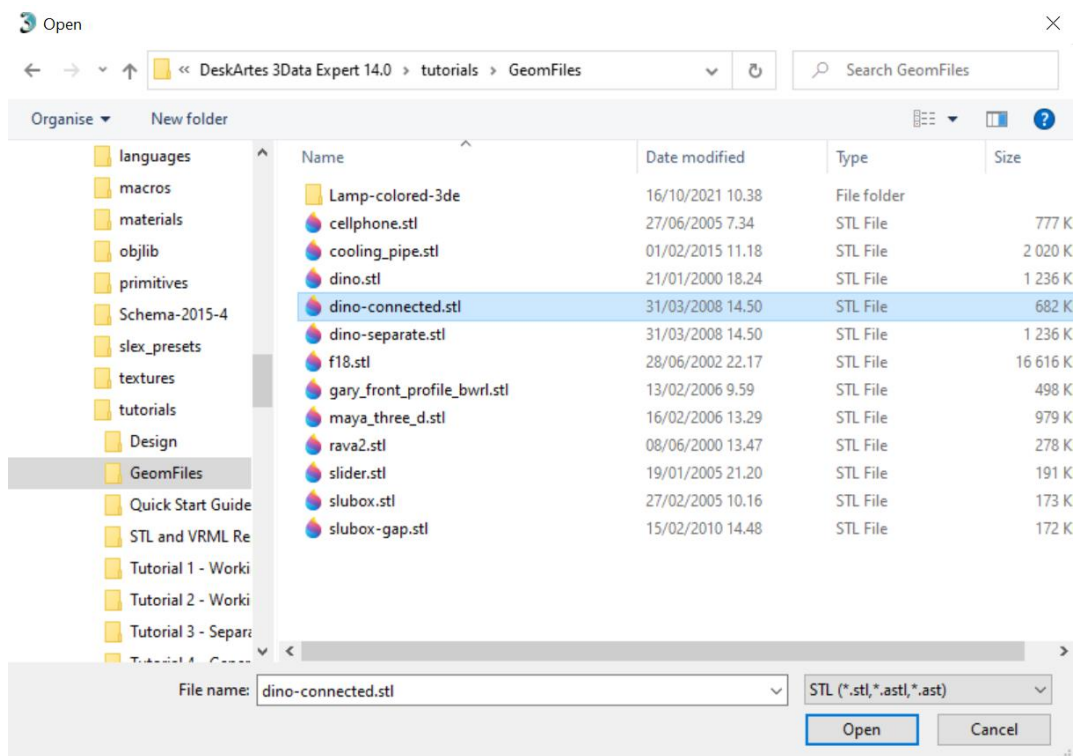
Open

« DeskArtes 3Data Expert 14.0 > tutorials > GeomFiles

Search GeomFiles

Organise ▾ New folder

languages
macros
materials
objlib
primitives
Schema-2015-4
slex_presets
textures
tutorials
Design
GeomFiles
Quick Start Guide
STL and VRML Re
Tutorial 1 - Worki
Tutorial 2 - Worki
Tutorial 3 - Separa
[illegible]

| Name | Date modified | Type | Size |
|---|---|---|---|
| Lamp-colored-3de | 16/10/2021 10.38 | File folder | |
| cellphone.stl | 27/06/2005 7.34 | STL File | 777 K |
| cooling_pipe.stl | 01/02/2015 11.18 | STL File | 2 020 K |
| dino.stl | 21/01/2000 18.24 | STL File | 1 236 K |
| dino-connected.stl | 31/03/2008 14.50 | STL File | 682 K |
| dino-separate.stl | 31/03/2008 14.50 | STL File | 1 236 K |
| f18.stl | 28/06/2002 22.17 | STL File | 16 616 K |
| gary_front_profile_bwrl.stl | 13/02/2006 9.59 | STL File | 498 K |
| maya_three_d.stl | 16/02/2006 13.29 | STL File | 979 K |
| rava2.stl | 08/06/2000 13.47 | STL File | 278 K |
| slider.stl | 19/01/2005 21.20 | STL File | 191 K |
| slubox.stl | 27/02/2005 10.16 | STL File | 173 K |
| slubox-gap.stl | 15/02/2010 14.48 | STL File | 172 K |

File name: dino-connected.stl

STL (*.stl,*.astl,*.ast)

Open Cancel